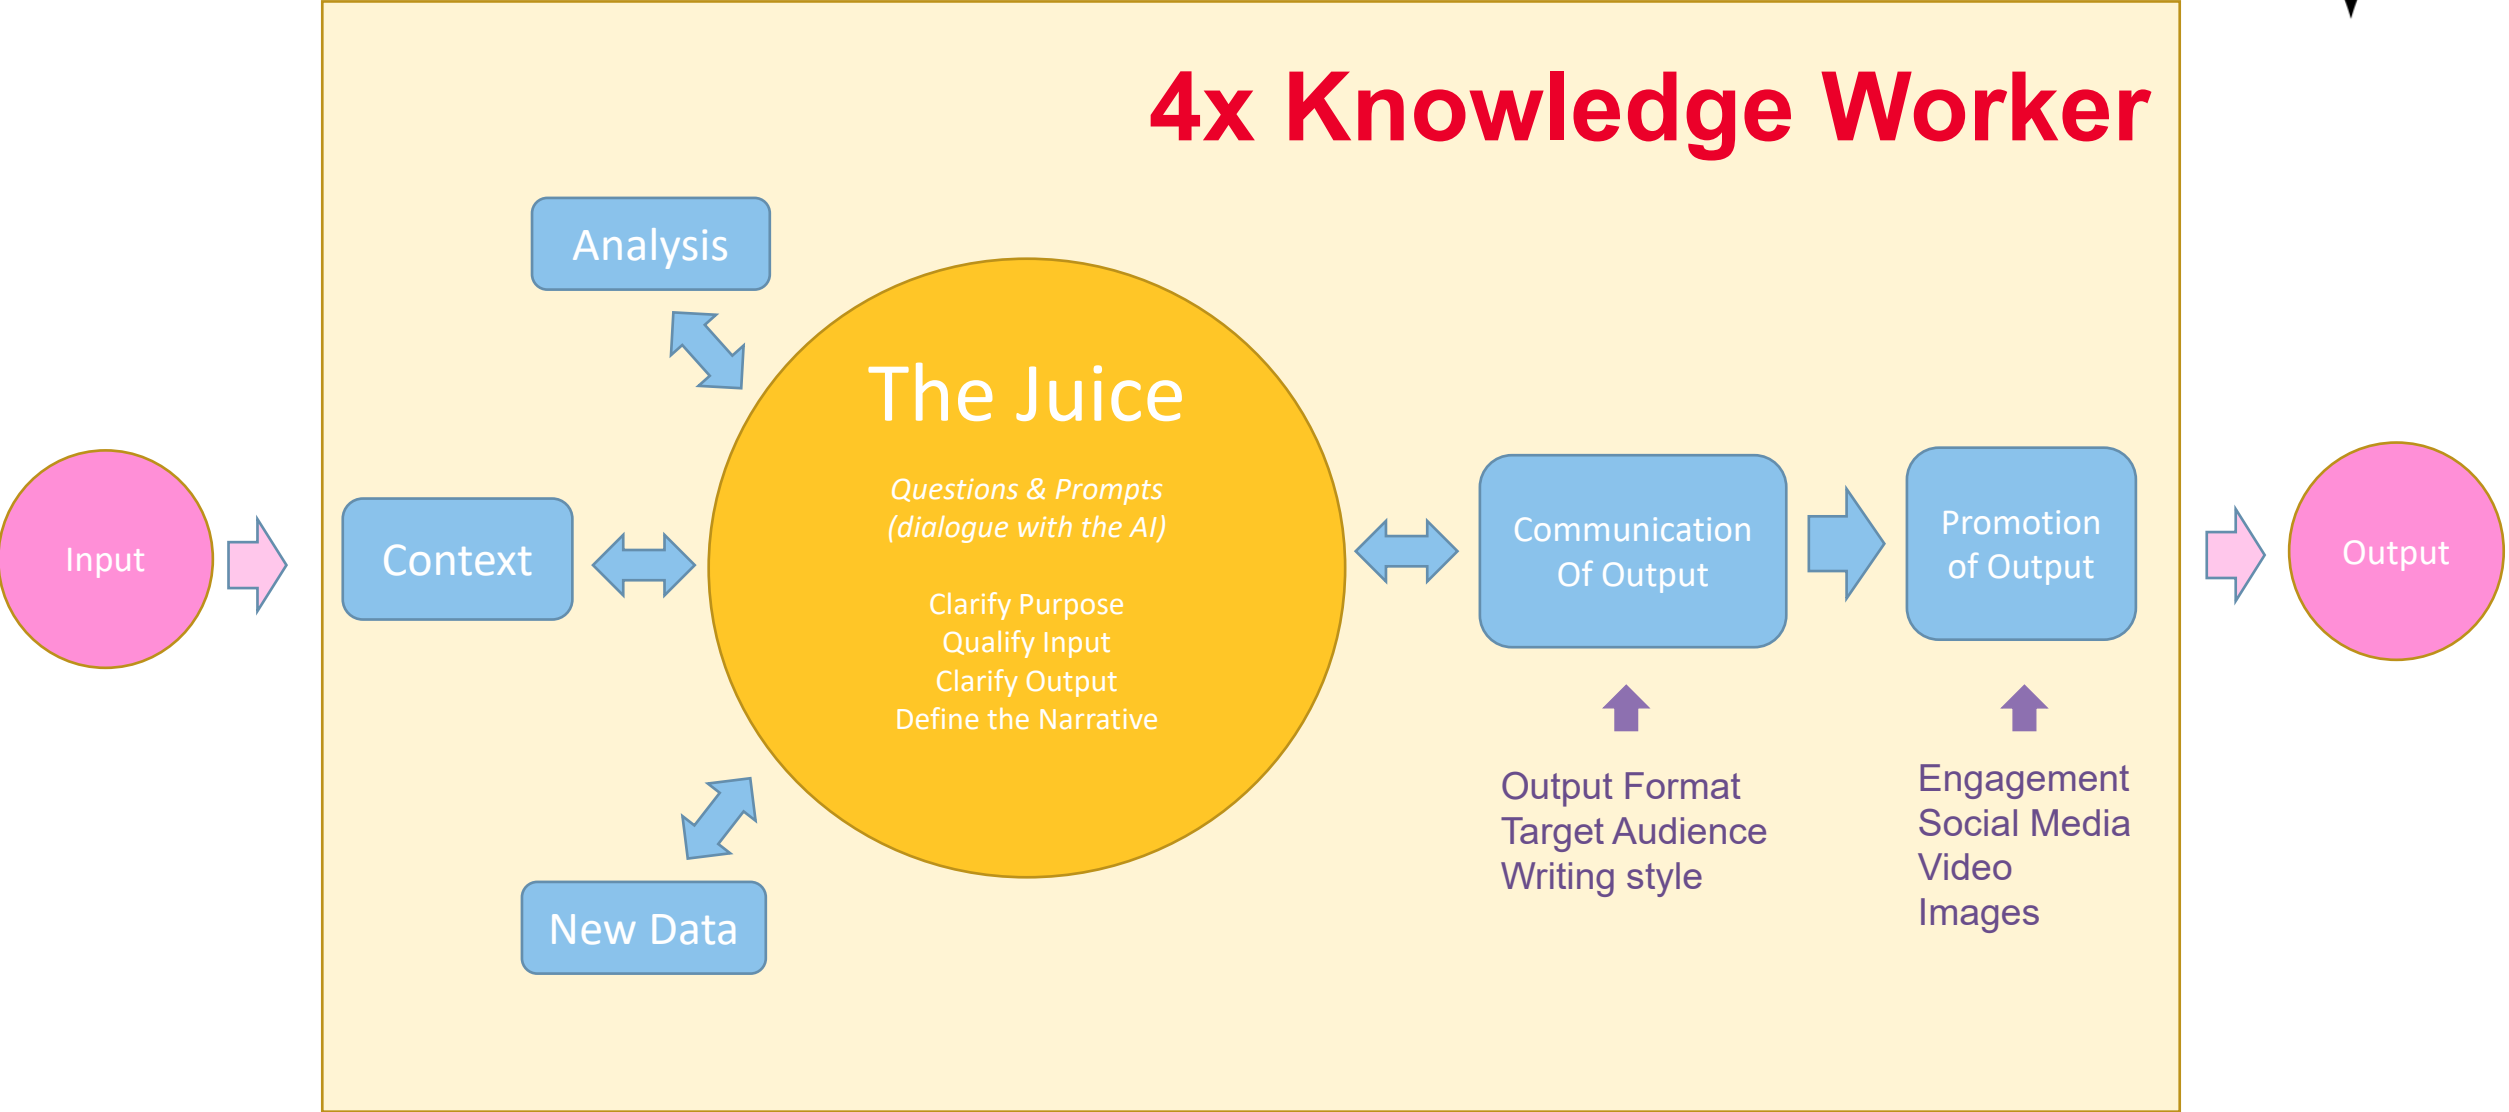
4x Knowledge Worker

Analysis

Input

Context

The Juice

*Questions & Prompts (dialogue with the AI)*

Clarify Purpose
Qualify Input
Clarify Output
Define the Narrative

New Data

Communication Of Output

Promotion of Output

Output

Output Format
Target Audience
Writing style

Engagement
Social Media
Video
Images